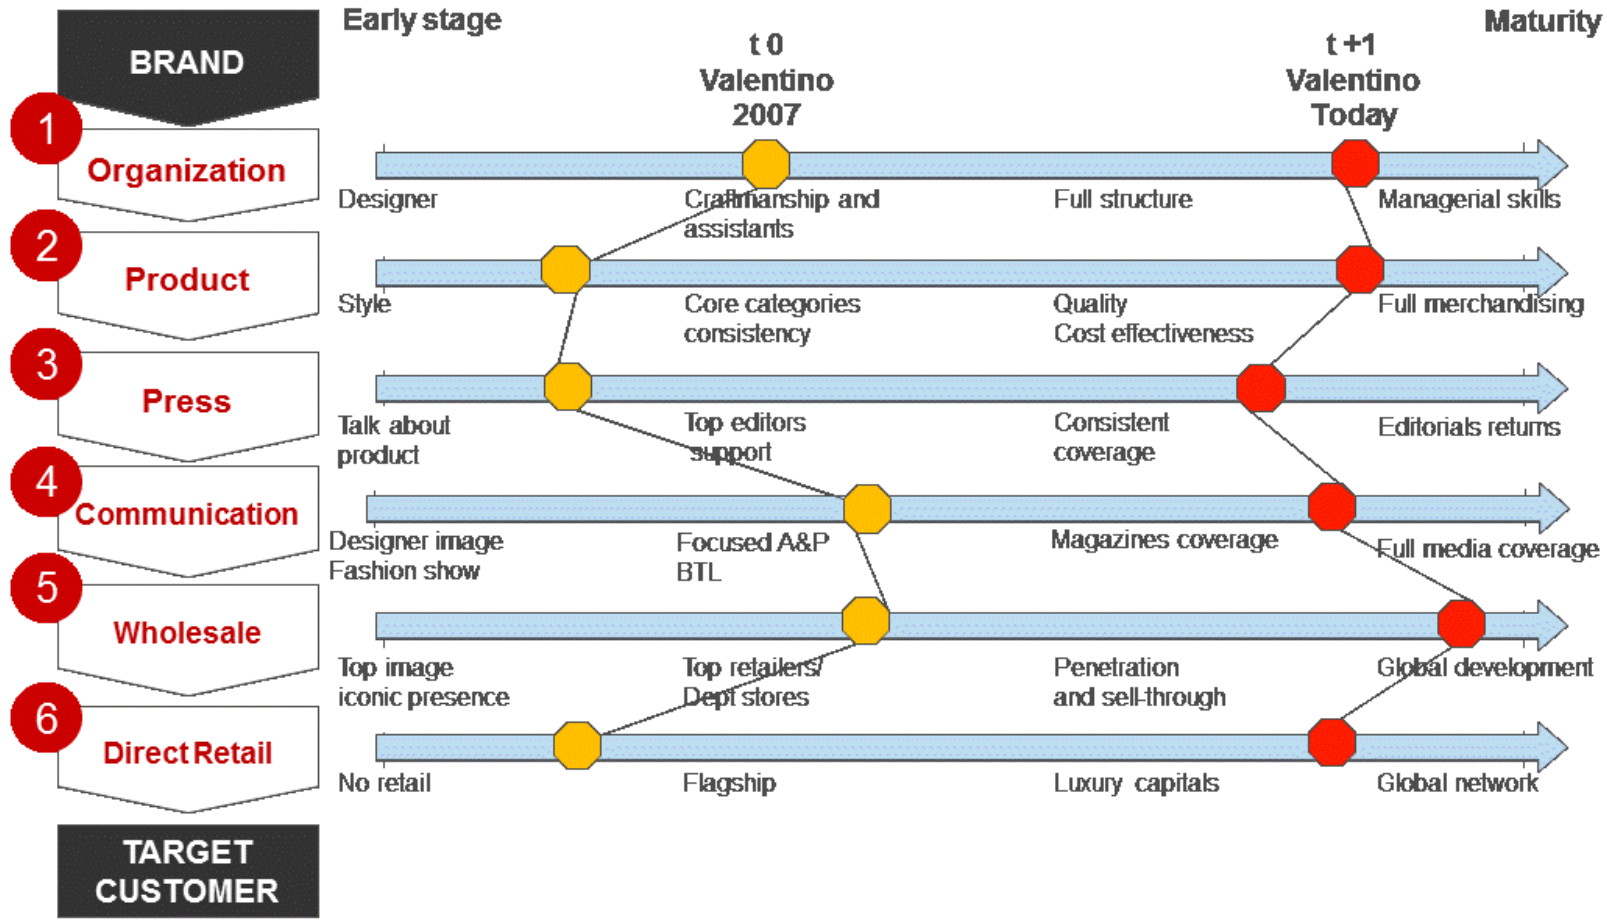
BRAND

Early stage

t 0
Valentino
2007

t +1
Valentino
Today

Maturity

1 Organization

Designer

Craftmanship and assistants

Full structure

Managerial skills

2 Product

Style

Core categories consistency

Quality
Cost effectiveness

Full merchandising

3 Press

Talk about product

Top editors support

Consistent coverage

Editorials returns

4 Communication

Designer image
Fashion show

Focused A&P
BTL

Magazines coverage

Full media coverage

5 Wholesale

Top image
iconic presence

Top retailers/
Dept stores

Penetration
and sell-through

Global development

6 Direct Retail

No retail

Flagship

Luxury capitals

Global network

TARGET CUSTOMER